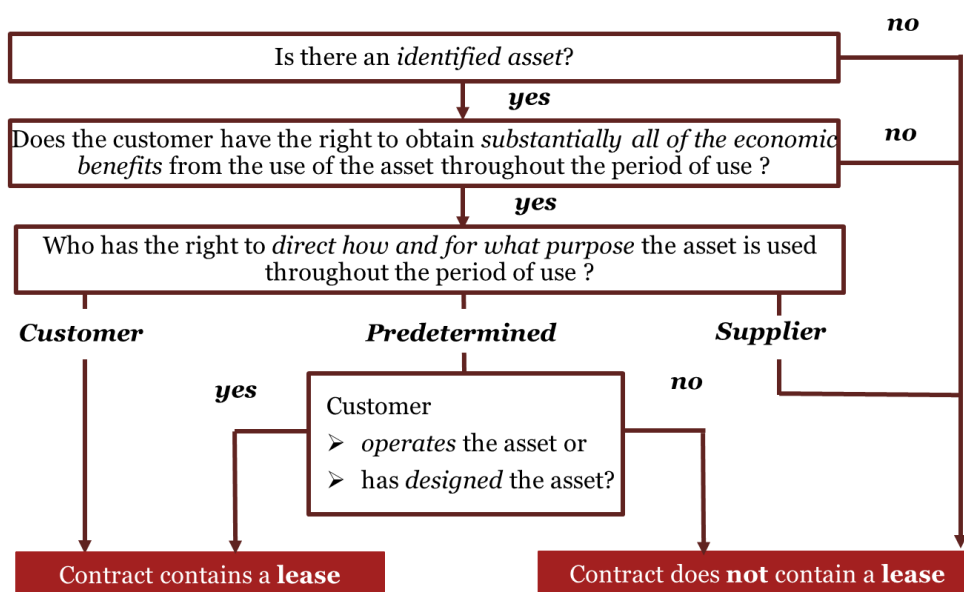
no

Is there an *identified asset*?

yes

Does the customer have the right to obtain *substantially all of the economic benefits* from the use of the asset throughout the period of use ?

no

yes

Who has the right to *direct how and for what purpose* the asset is used throughout the period of use ?

Customer

Predetermined

Supplier

yes

Customer
➢ *operates* the asset or
➢ has *designed* the asset?

no

Contract contains a **lease**

Contract does **not** contain a **lease**